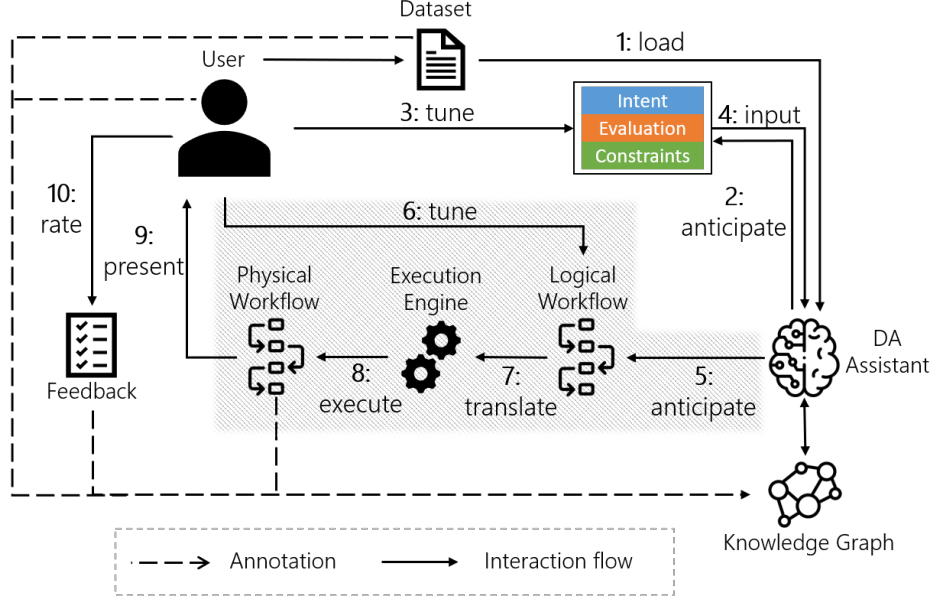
Dataset

User

1: load

3: tune

Intent
Evaluation
Constraints

4: input

2: anticipate

10: rate

9: present

6: tune

Physical Workflow

Execution Engine

Logical Workflow

DA Assistant

Feedback

8: execute

7: translate

5: anticipate

Knowledge Graph

Annotation

Interaction flow